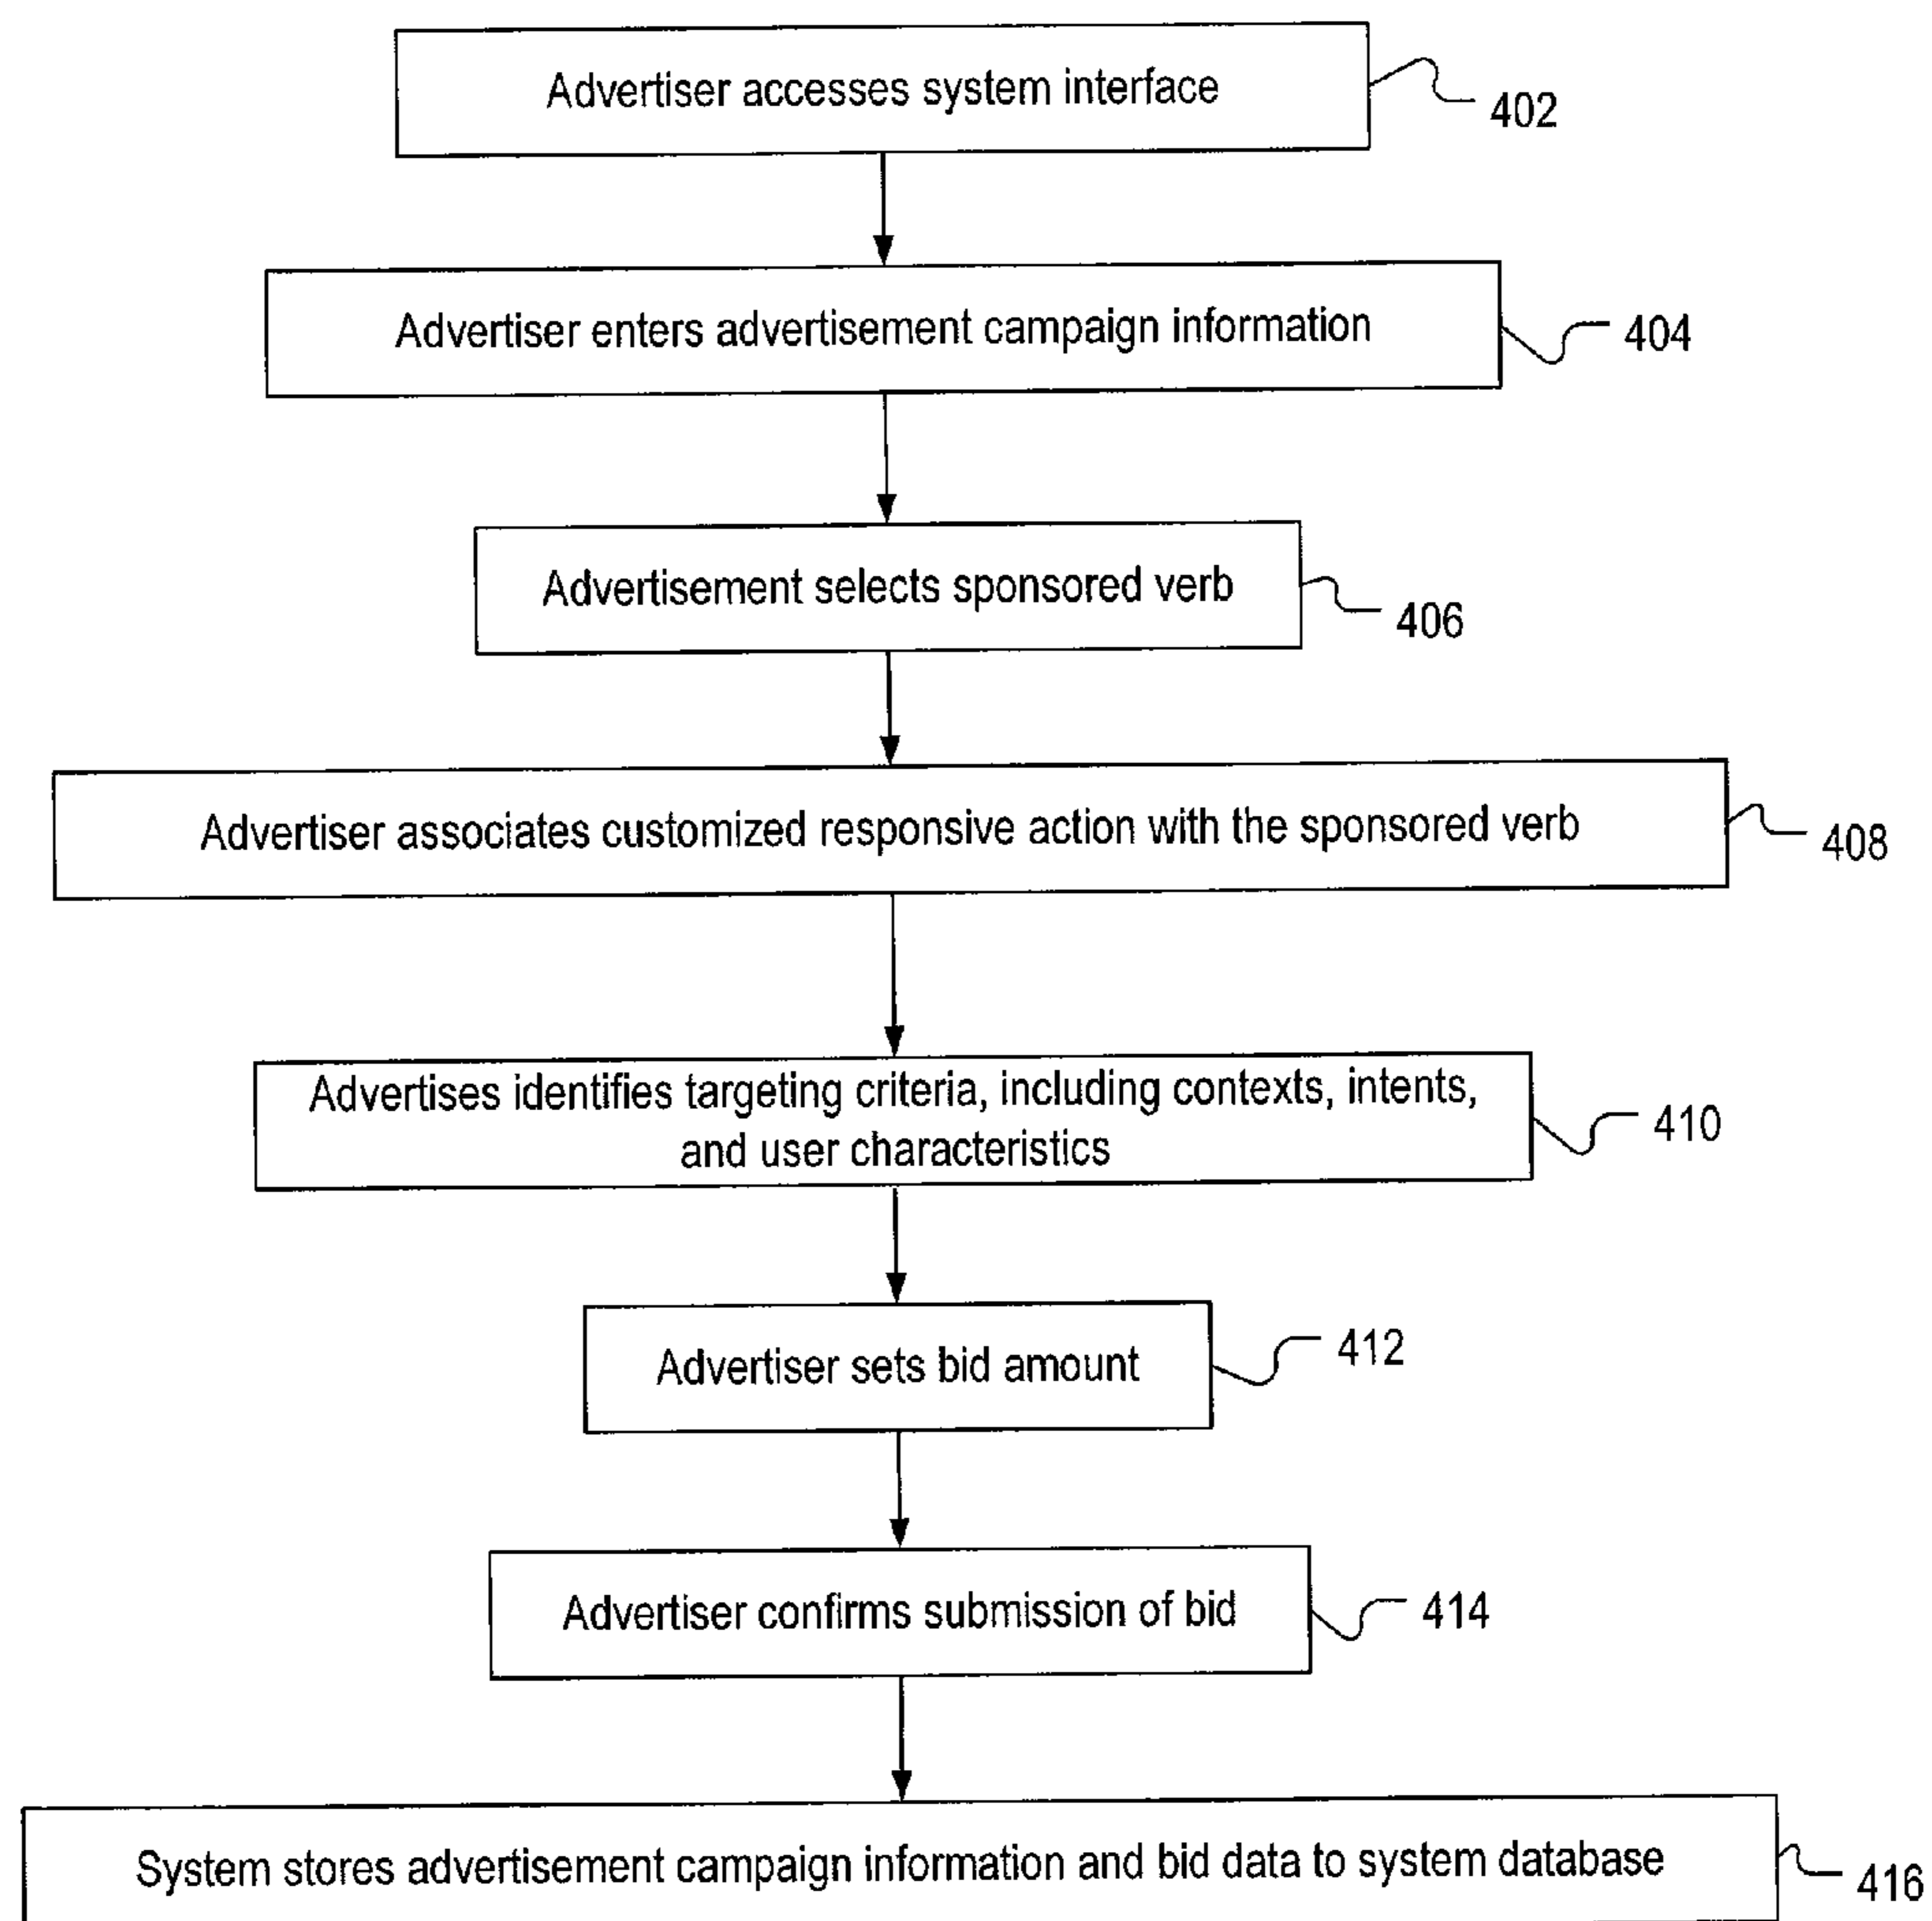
Advertiser accesses system interface

402

Advertiser enters advertisement campaign information

404

Advertisement selects sponsored verb

406

Advertiser associates customized responsive action with the sponsored verb

408

Advertises identifies targeting criteria, including contexts, intents, and user characteristics

410

Advertiser sets bid amount

412

Advertiser confirms submission of bid

414

System stores advertisement campaign information and bid data to system database

416